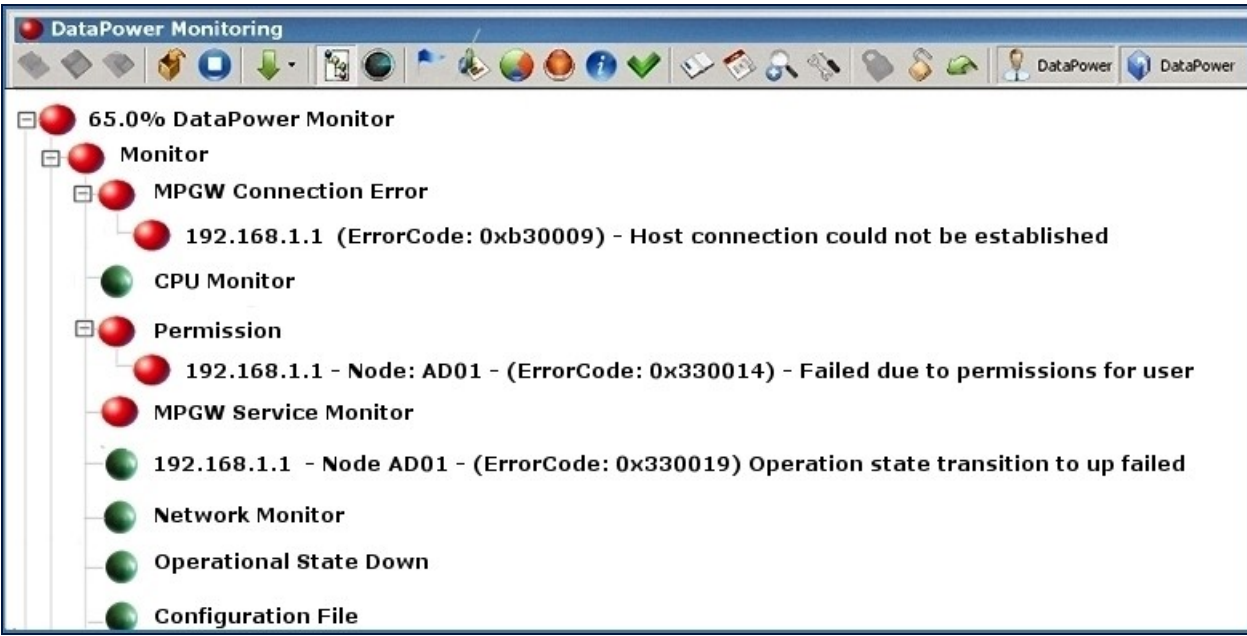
DataPower Monitoring

DataPower DataPower

65.0% DataPower Monitor

Monitor

MPGW Connection Error

192.168.1.1 (ErrorCode: 0xb30009) - Host connection could not be established

CPU Monitor

Permission

192.168.1.1 - Node: AD01 - (ErrorCode: 0x330014) - Failed due to permissions for user

MPGW Service Monitor

192.168.1.1 - Node AD01 - (ErrorCode: 0x330019) Operation state transition to up failed

Network Monitor

Operational State Down

Configuration File